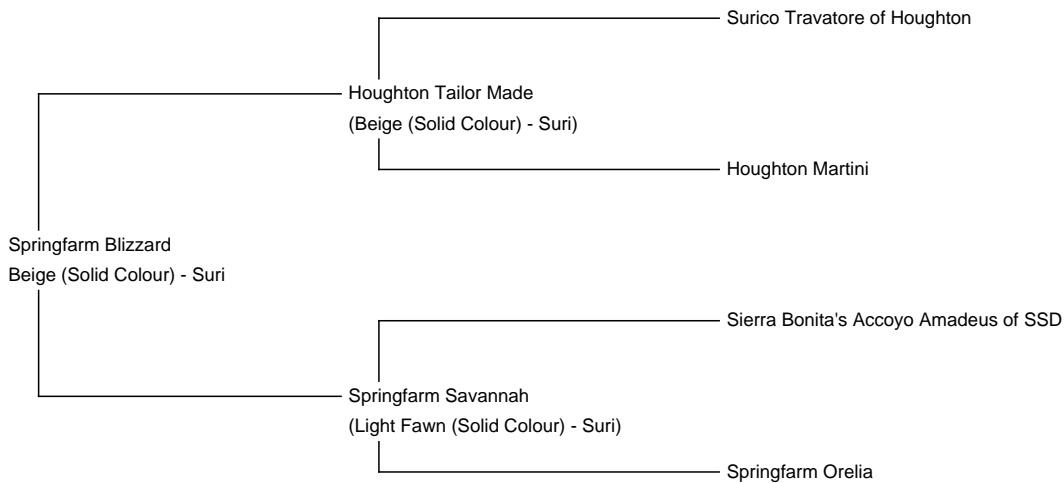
Surico Travatore of Houghton

Houghton Tailor Made
(Beige (Solid Colour) - Suri)

Houghton Martini

Springfarm Blizzard
Beige (Solid Colour) - Suri

Sierra Bonita's Accoyo Amadeus of SSD

Springfarm Savannah
(Light Fawn (Solid Colour) - Suri)

Springfarm Orelia